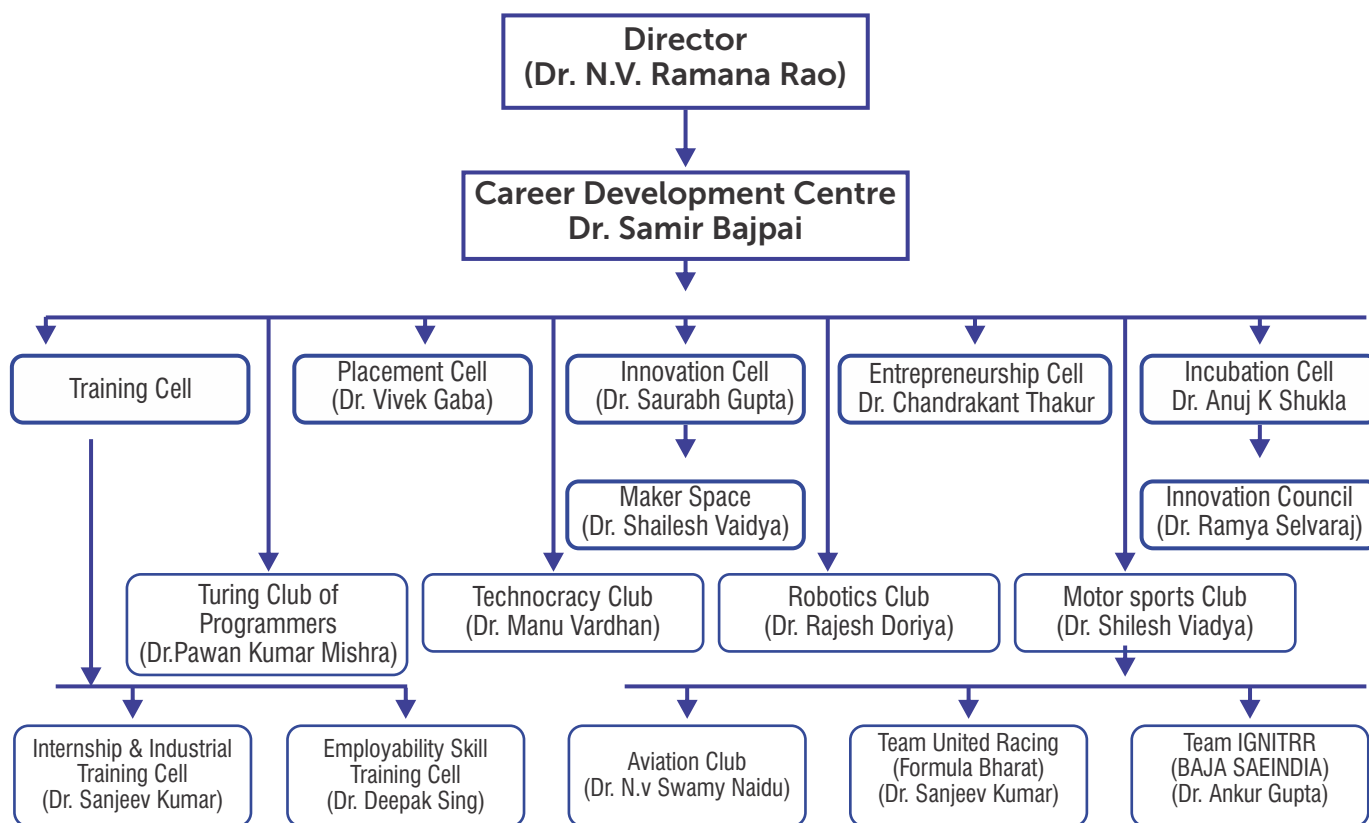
Director
(Dr. N.V. Ramana Rao)

Career Development Centre
Dr. Samir Bajpai

Training Cell

Placement Cell
(Dr. Vivek Gaba)

Innovation Cell
(Dr. Saurabh Gupta)

Maker Space
(Dr. Shailesh Vaidya)

Entrepreneurship Cell
Dr. Chandrakant Thakur

Incubation Cell
Dr. Anuj K Shukla

Innovation Council
(Dr. Ramya Selvaraj)

Turing Club of Programmers
(Dr.Pawan Kumar Mishra)

Technocracy Club
(Dr. Manu Vardhan)

Robotics Club
(Dr. Rajesh Doriya)

Motor sports Club
(Dr. Shilesh Viadya)

Internship & Industrial Training Cell
(Dr. Sanjeev Kumar)

Employability Skill Training Cell
(Dr. Deepak Sing)

Aviation Club
(Dr. N.v Swamy Naidu)

Team United Racing
(Formula Bharat)
(Dr. Sanjeev Kumar)

Team IGNITRR
(BAJA SAEINDIA)
(Dr. Ankur Gupta)